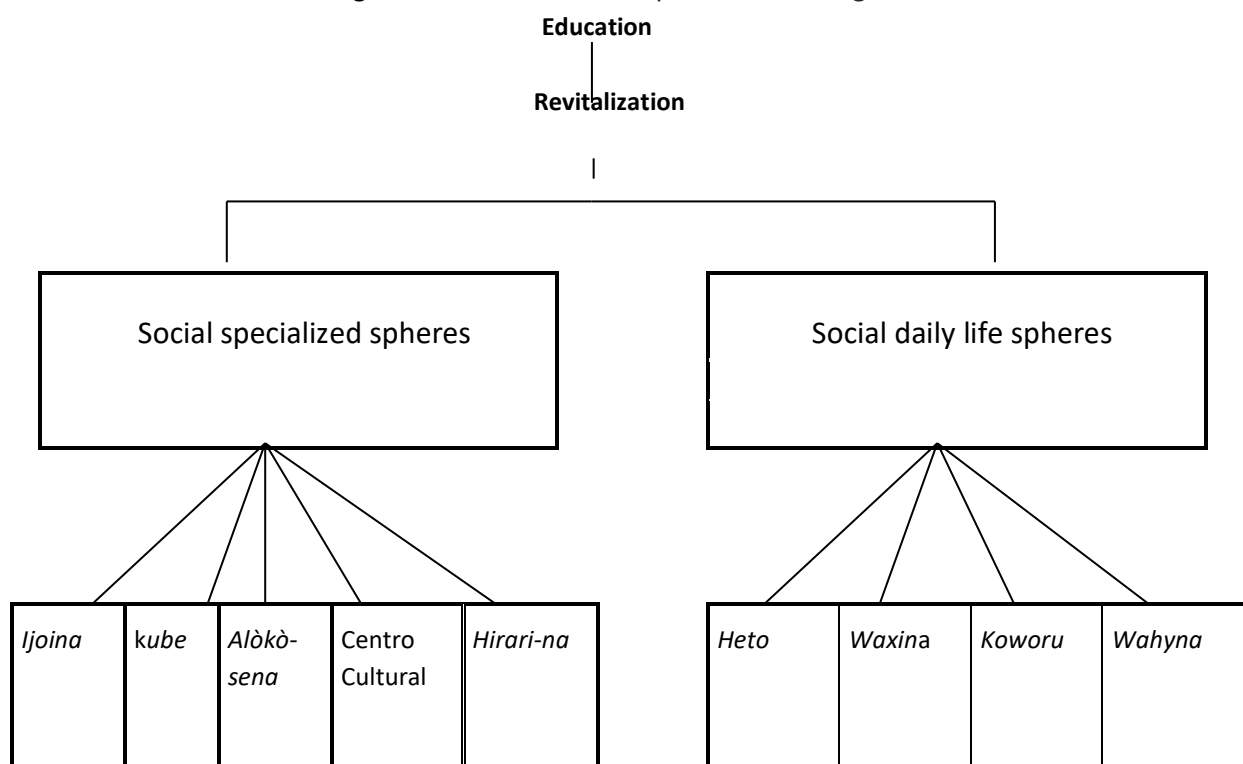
Education

Revitalization

Social specialized spheres

Social daily life spheres

| Ijoina | kube | Alòkò-sena | Centro Cultural | Hirari-na |
|---|---|---|---|---|

| Heto | Waxina | Koworu | Wahyna |
|---|---|---|---|